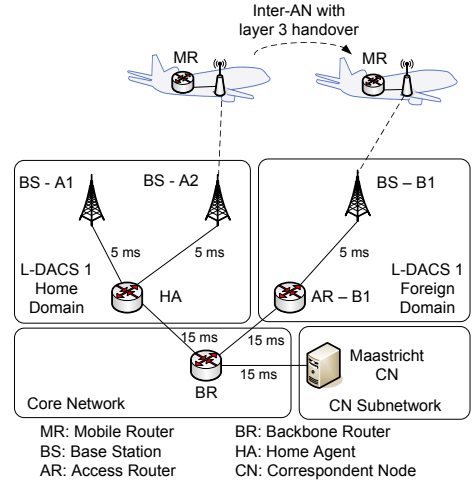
Inter-AN with layer 3 handover

MR

MR

BS - A1

BS - A2

BS – B1

5 ms

5 ms

5 ms

L-DACS 1 Home Domain

HA

AR – B1

L-DACS 1 Foreign Domain

15 ms

15 ms

15 ms

Maastricht CN

BR

Core Network

CN Subnetwork

MR: Mobile Router
BS: Base Station
AR: Access Router

BR: Backbone Router
HA: Home Agent
CN: Correspondent Node